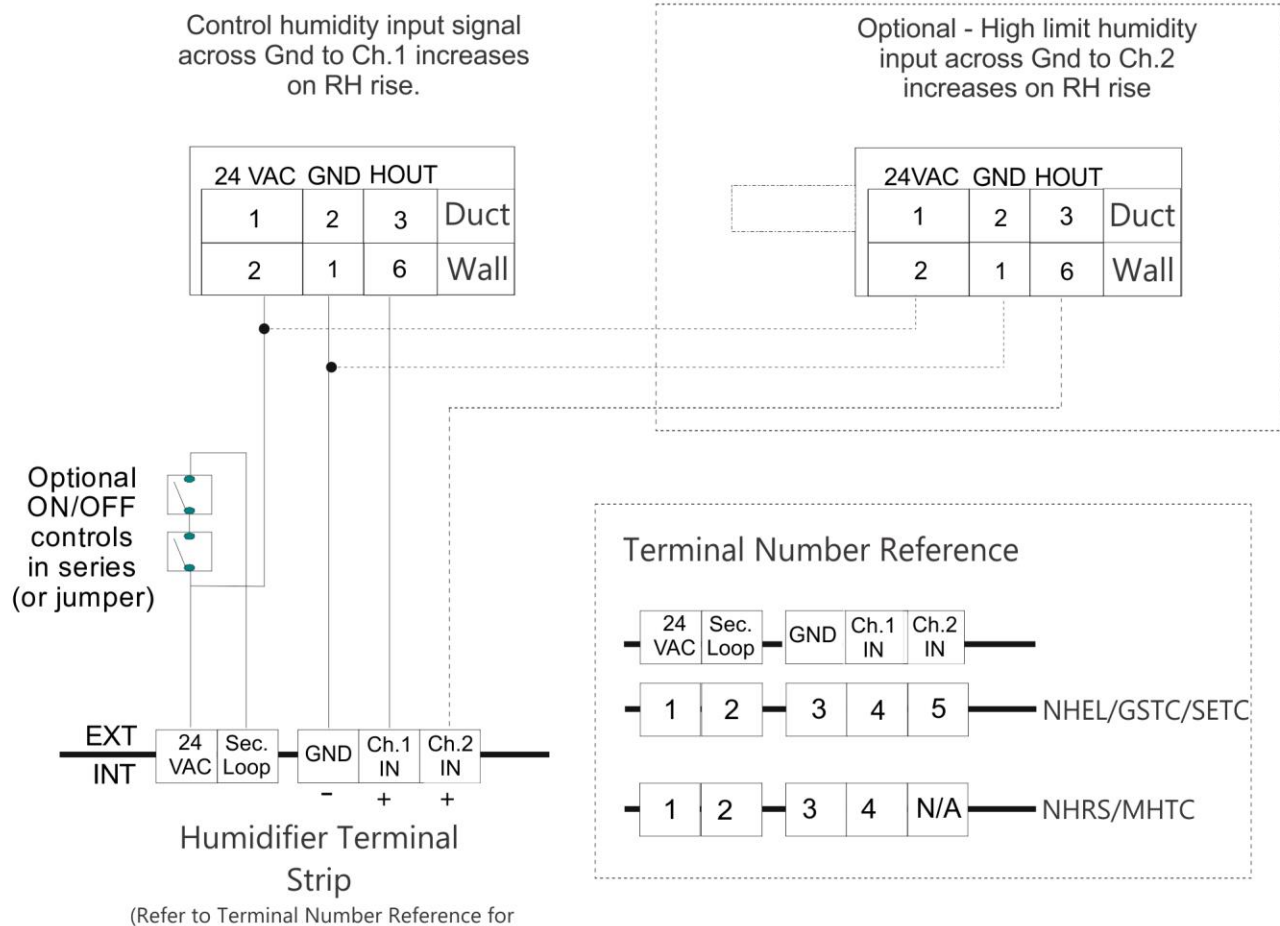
Control humidity input signal across Gnd to Ch.1 increases on RH rise.

| 24 VAC | GND | HOUT | |
|---|---|---|---|
| 1 | 2 | 3 | Duct |
| 2 | 1 | 6 | Wall |

Optional - High limit humidity input across Gnd to Ch.2 increases on RH rise

| 24VAC | GND | HOUT | |
|---|---|---|---|
| 1 | 2 | 3 | Duct |
| 2 | 1 | 6 | Wall |

Optional ON/OFF controls in series (or jumper)

EXT
INT

| 24 VAC | Sec. Loop | GND | Ch.1 IN | Ch.2 IN |
|---|---|---|---|---|
| | | − | + | + |

Humidifier Terminal Strip
(Refer to Terminal Number Reference for

Terminal Number Reference

| 24 VAC | Sec. Loop | GND | Ch.1 IN | Ch.2 IN | |
|---|---|---|---|---|---|
| 1 | 2 | 3 | 4 | 5 | NHEL/GSTC/SETC |
| 1 | 2 | 3 | 4 | N/A | NHRS/MHTC |